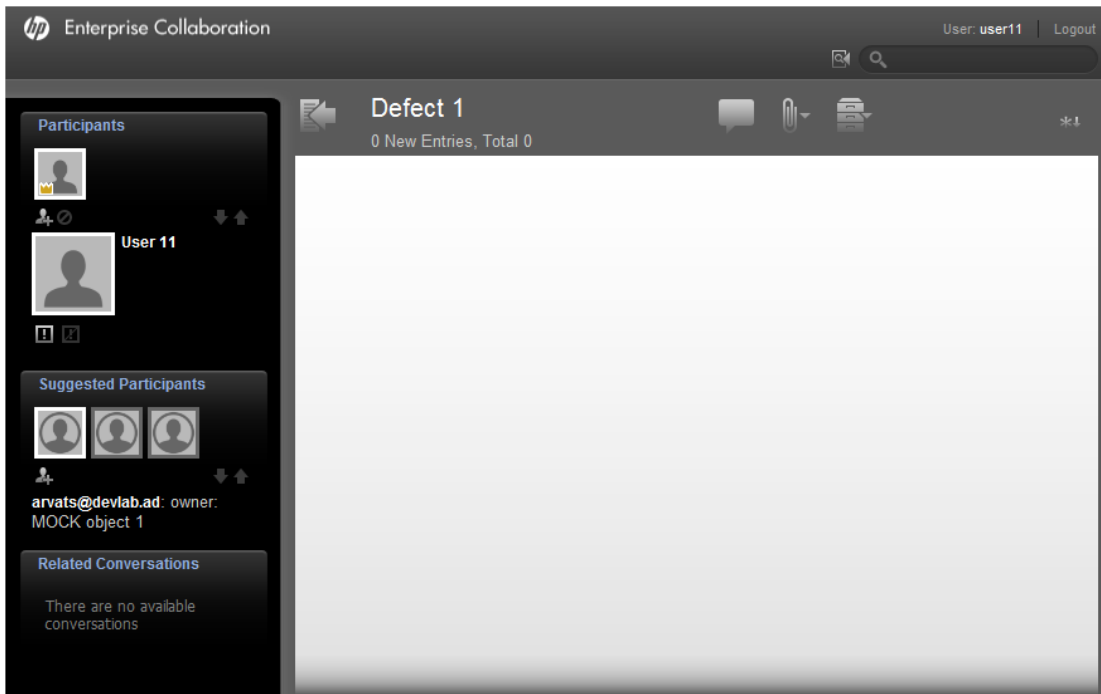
hp Enterprise Collaboration

User: user11 | Logout

Participants

User 11

Suggested Participants

arvats@devlab.ad: owner: MOCK object 1

Related Conversations

There are no available conversations

Defect 1

0 New Entries, Total 0